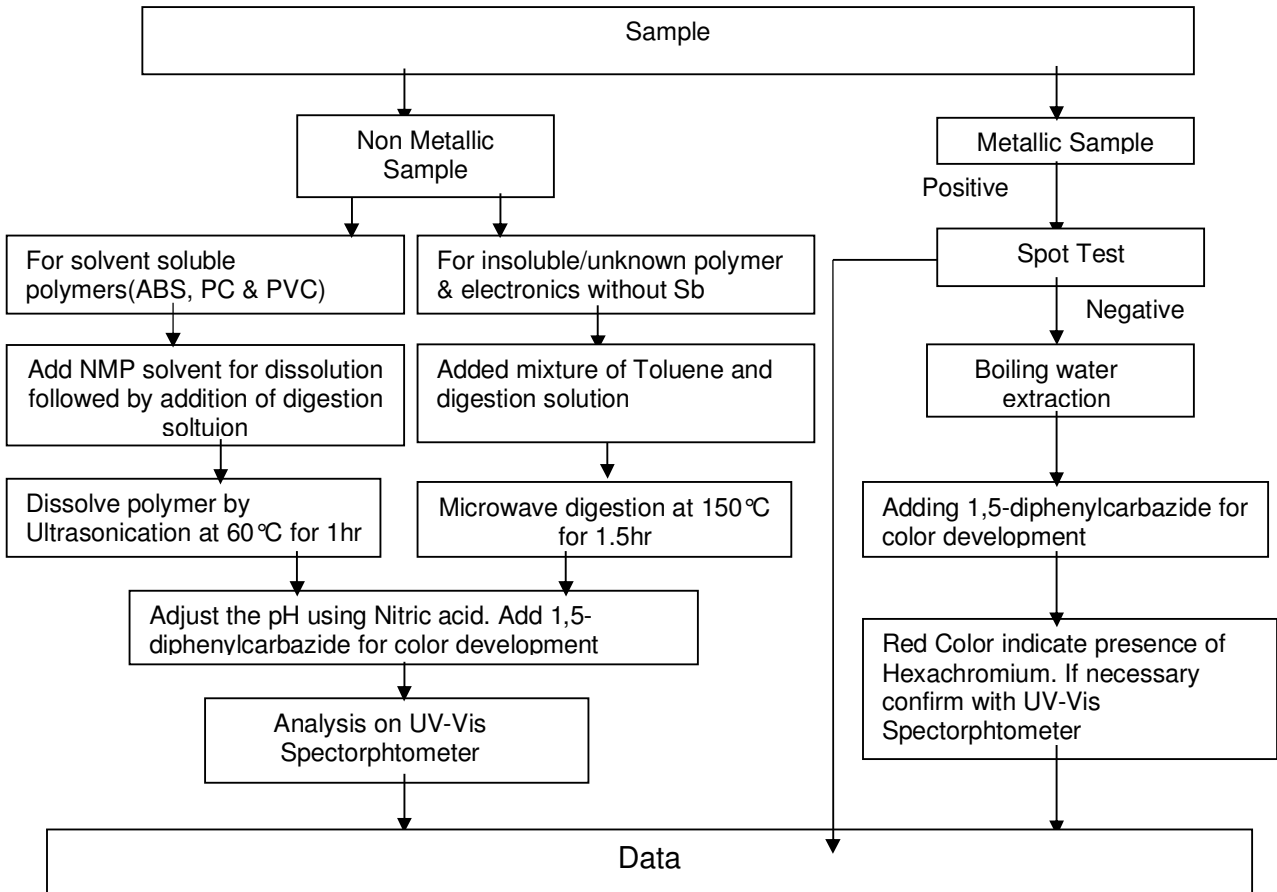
Sample

Non Metallic Sample

Metallic Sample

Positive

For solvent soluble polymers(ABS, PC & PVC)

For insoluble/unknown polymer & electronics without Sb

Spot Test

Negative

Add NMP solvent for dissolution followed by addition of digestion soltuion

Added mixture of Toluene and digestion solution

Boiling water extraction

Dissolve polymer by Ultrasonication at 60℃ for 1hr

Microwave digestion at 150℃ for 1.5hr

Adding 1,5-diphenylcarbazide for color development

Adjust the pH using Nitric acid. Add 1,5-diphenylcarbazide for color development

Red Color indicate presence of Hexachromium. If necessary confirm with UV-Vis Spectorphtometer

Analysis on UV-Vis Spectorphtometer

Data